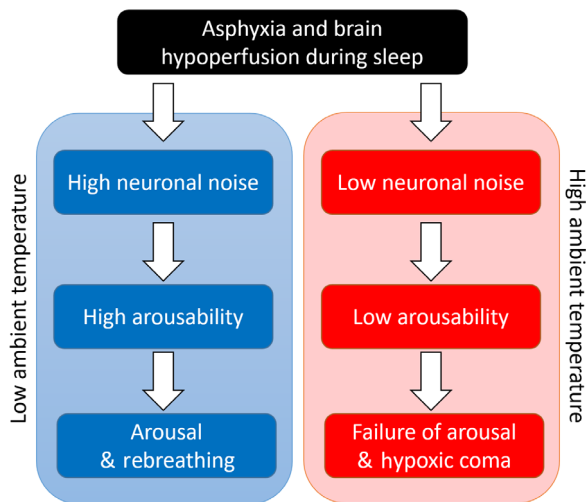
Asphyxia and brain hypoperfusion during sleep

Low ambient temperature

High neuronal noise

High arousability

Arousal & rebreathing

High ambient temperature

Low neuronal noise

Low arousability

Failure of arousal & hypoxic coma